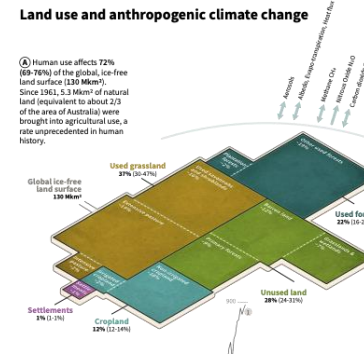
Land use and anthropogenic climate change

(A) Human use affects 72% (69-76%) of the global, ice-free land surface (130 Mkm²). Since 1961, 5.3 Mkm² of natural land (equivalent to about 2/3 of the area of Australia) were brought into agricultural use, a rate unprecedented in human history.

Aerosols
Albedo, Evapo-transpiration, Heat flux
Methane CH₄
Nitrous Oxide N₂O
Carbon dioxide

Used grassland
37% (30-47%)

Global ice-free land surface
130 Mkm²

Used for
22% (16-

Unused land
28% (24-31%)

Settlements
1% (1-1%)

Cropland
12% (12-14%)